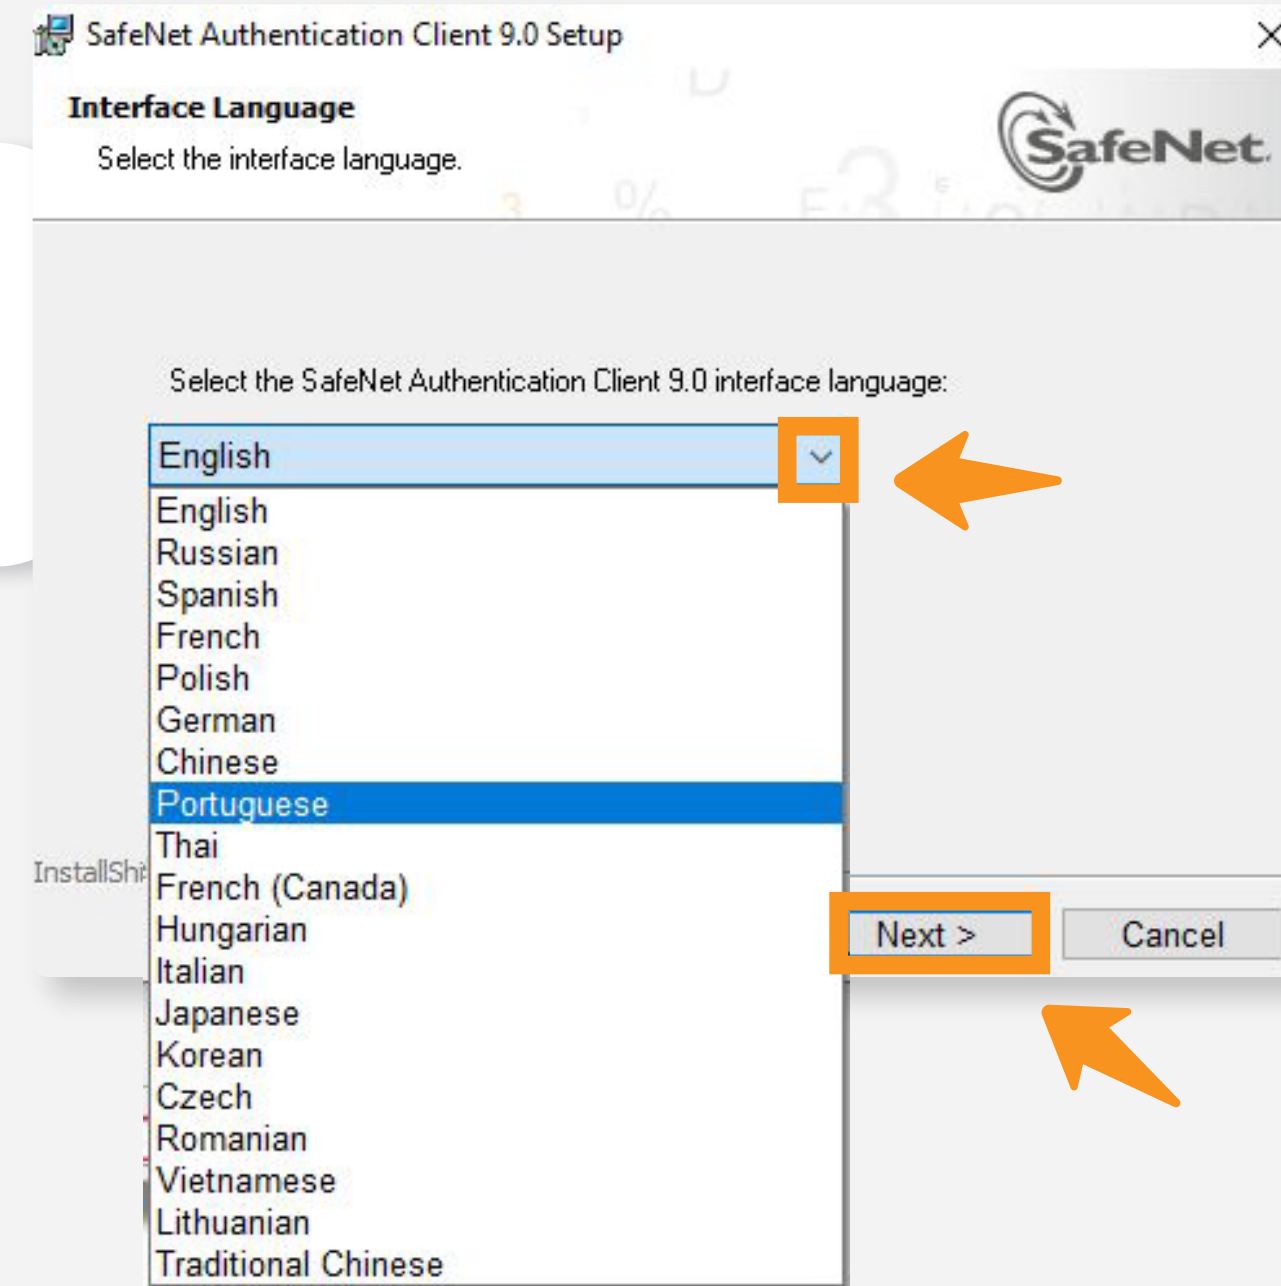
SafeNet Authentication Client 9.0 Setup

Interface Language

Select the interface language.

SafeNet.

Select the SafeNet Authentication Client 9.0 interface language:

English

English
Russian
Spanish
French
Polish
German
Chinese
Portuguese
Thai
French (Canada)
Hungarian
Italian
Japanese
Korean
Czech
Romanian
Vietnamese
Lithuanian
Traditional Chinese

InstallShi

Next >

Cancel